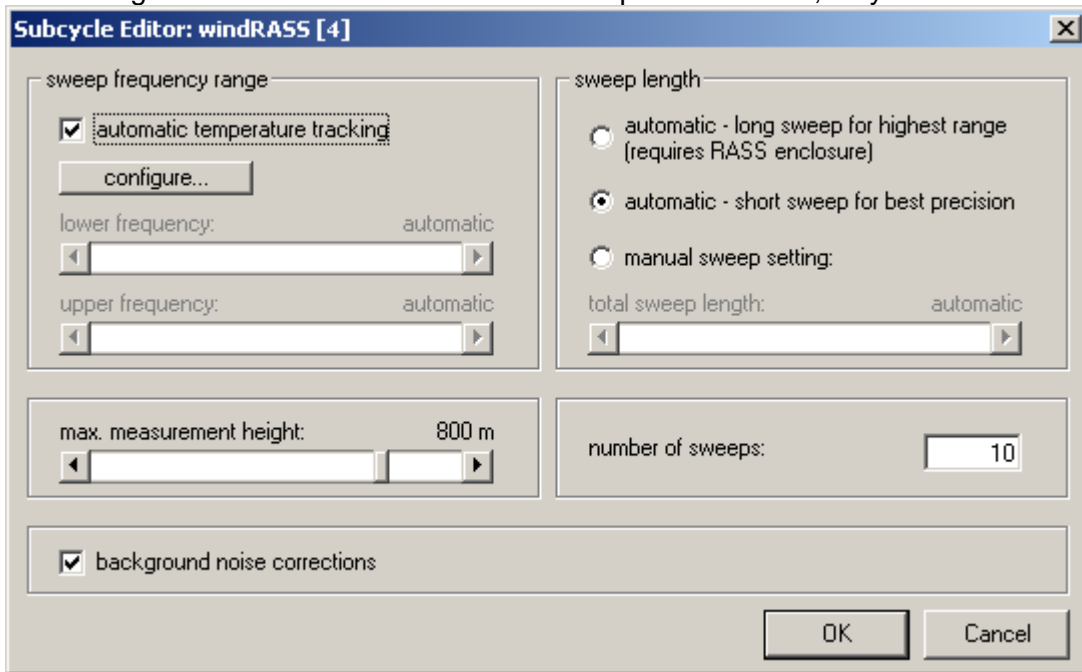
Subcycle Editor: windRASS [4]

sweep frequency range

automatic temperature tracking

configure...

lower frequency: automatic

upper frequency: automatic

sweep length

automatic - long sweep for highest range (requires RASS enclosure)

automatic - short sweep for best precision

manual sweep setting:

total sweep length: automatic

max. measurement height: 800 m

number of sweeps: 10

background noise corrections

OK

Cancel